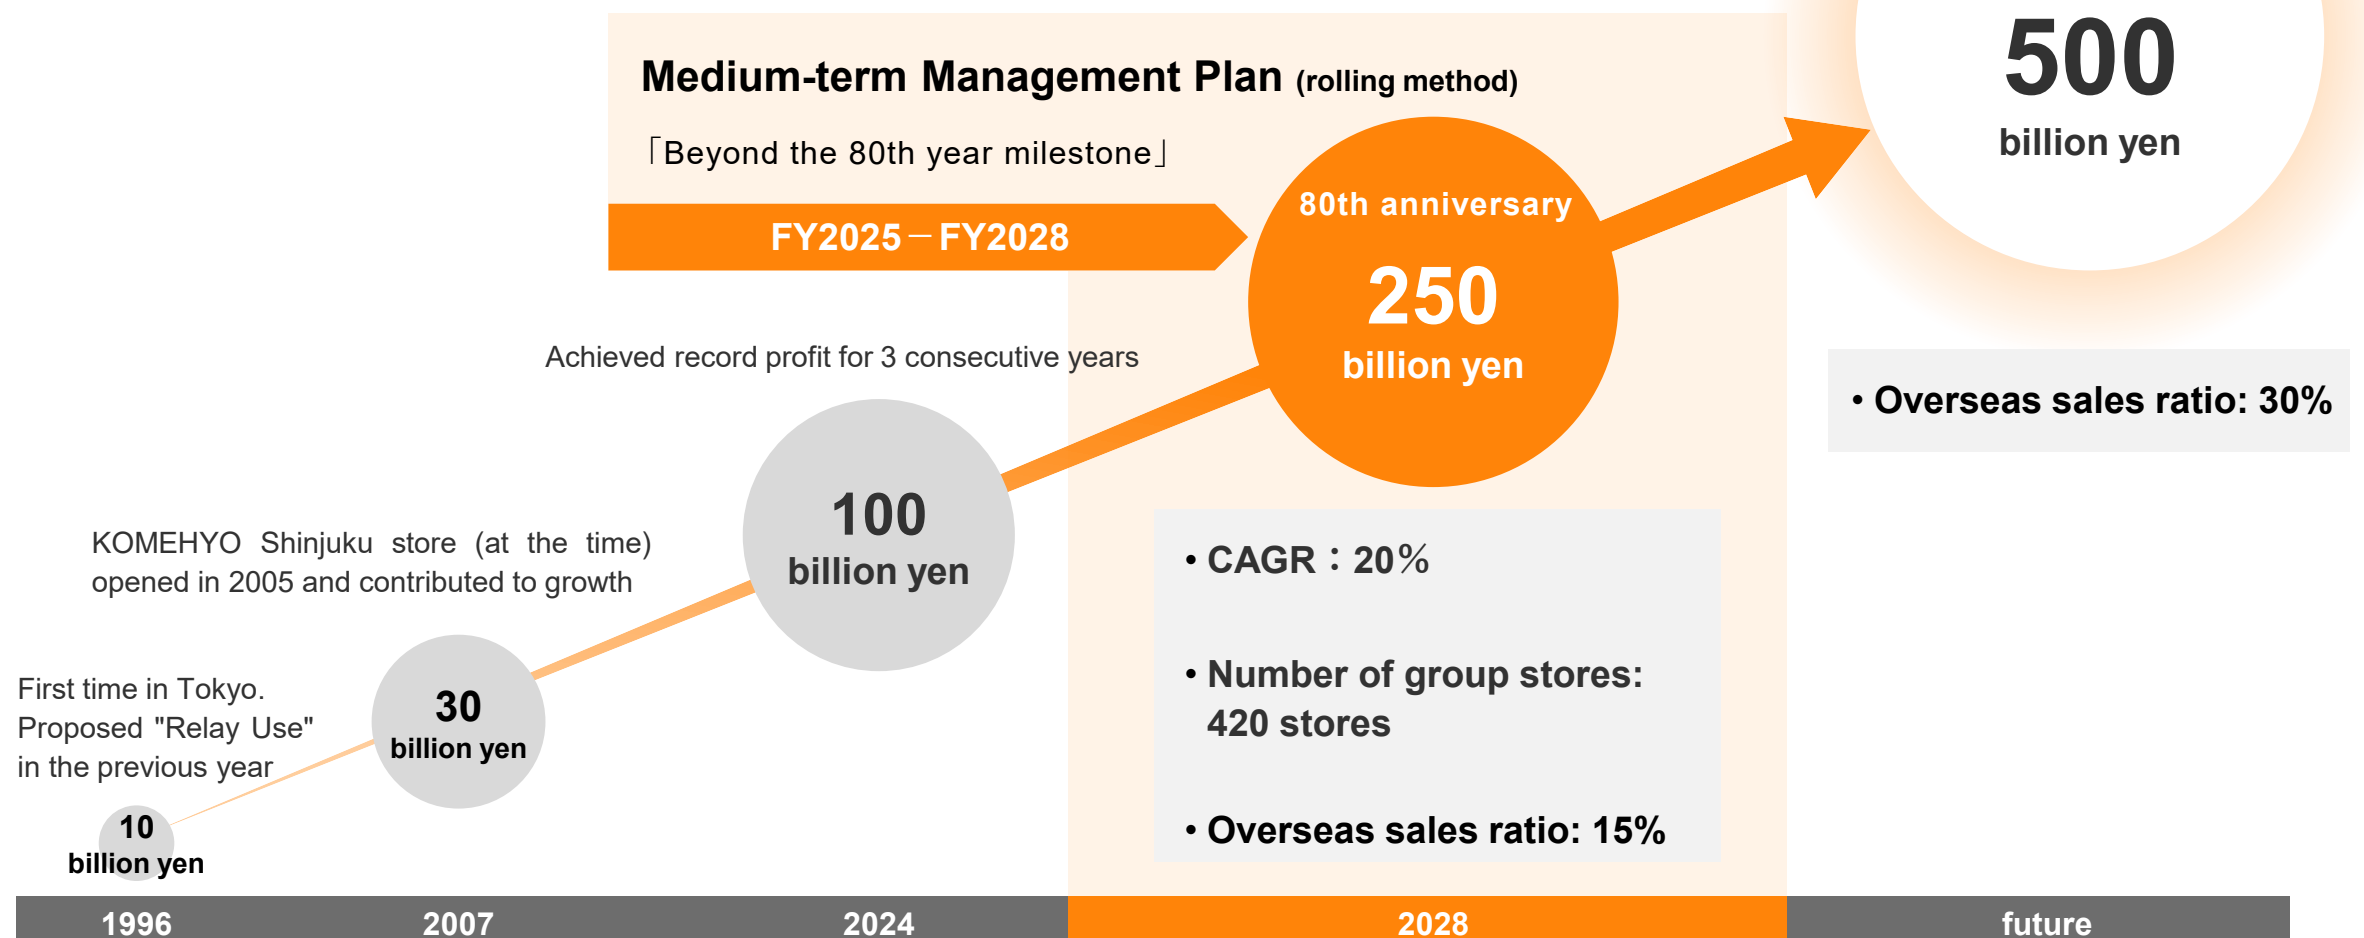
Medium-term Management Plan (rolling method)

「Beyond the 80th year milestone」

FY2025－FY2028

80th anniversary

250

billion yen

500

billion yen

• Overseas sales ratio: 30%

Achieved record profit for 3 consecutive years

100

billion yen

• CAGR：20%

• Number of group stores: 420 stores

• Overseas sales ratio: 15%

KOMEHYO Shinjuku store (at the time) opened in 2005 and contributed to growth

First time in Tokyo. Proposed "Relay Use" in the previous year

30

billion yen

10

billion yen

| 1996 | 2007 | 2024 | 2028 | future |
|---|---|---|---|---|